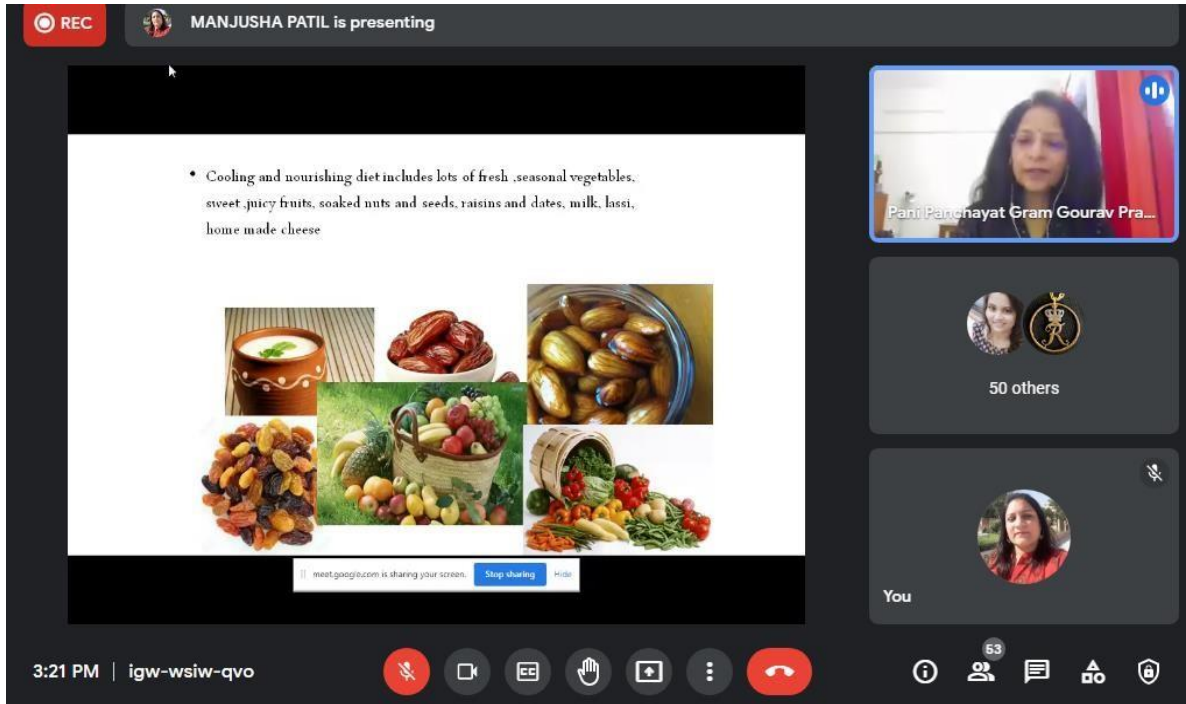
REC

MANJUSHA PATIL is presenting

• Cooling and nourishing diet includes lots of fresh ,seasonal vegetables, sweet ,juicy fruits, soaked nuts and seeds, raisins and dates, milk, lassi, home made cheese

meet.google.com is sharing your screen. Stop sharing Hide

Pani Panchayat Gram Gourav Pra...

50 others

You

3:21 PM | igw-wsiw-qvo

53